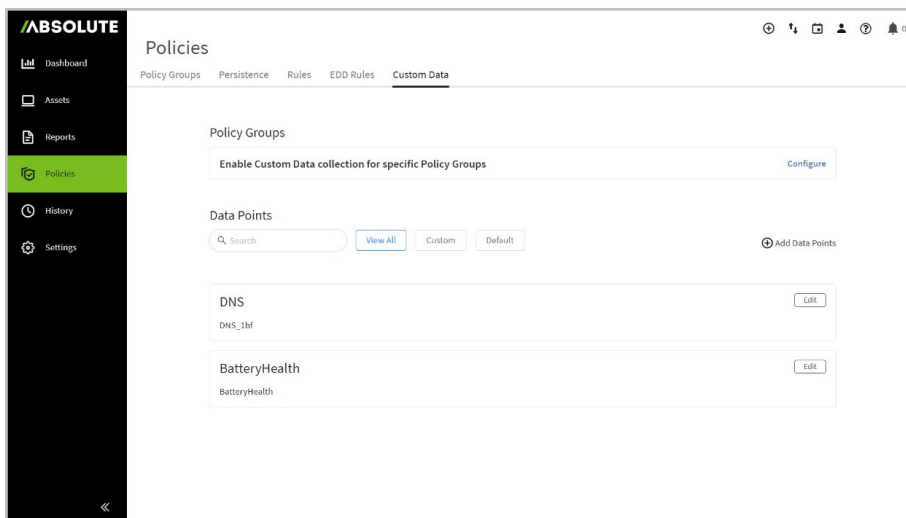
/ABSOLUTE

Dashboard

Assets

Reports

Policies

History

Settings

«

Policies

Policy Groups Persistence Rules EDD Rules Custom Data

Policy Groups

Enable Custom Data collection for specific Policy Groups

Configure

Data Points

Search

View All Custom Default

Add Data Points

DNS

Edit

DNS_1bf

BatteryHealth

Edit

BatteryHealth